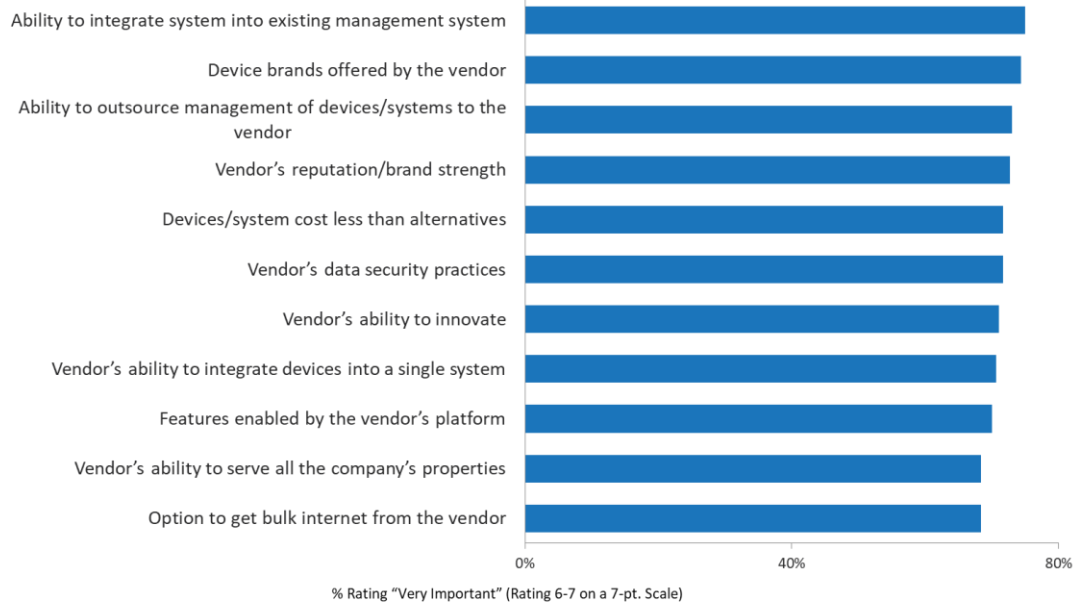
Ability to integrate system into existing management system
Device brands offered by the vendor
Ability to outsource management of devices/systems to the vendor
Vendor’s reputation/brand strength
Devices/system cost less than alternatives
Vendor’s data security practices
Vendor’s ability to innovate
Vendor’s ability to integrate devices into a single system
Features enabled by the vendor’s platform
Vendor’s ability to serve all the company’s properties
Option to get bulk internet from the vendor

0%
40%
80%

% Rating “Very Important” (Rating 6-7 on a 7-pt. Scale)